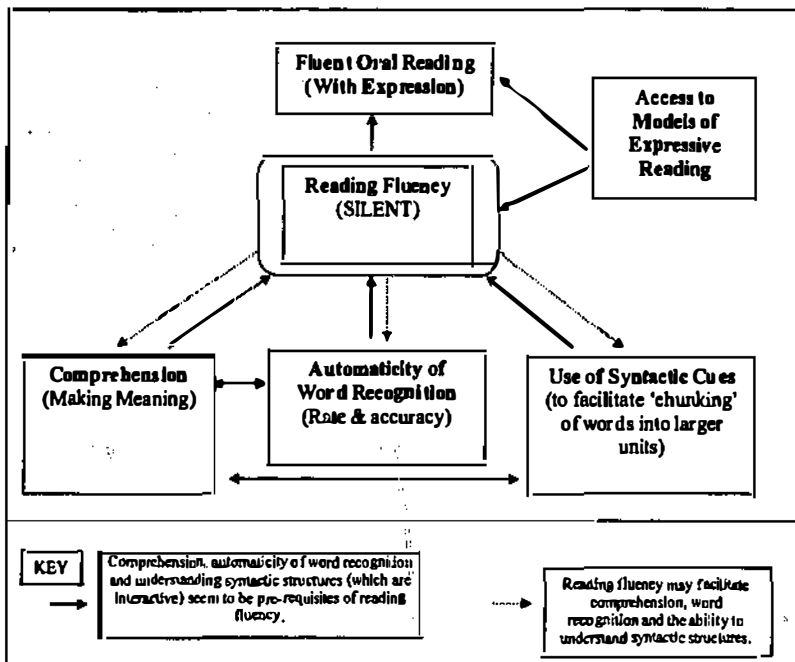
Fluent Oral Reading (With Expression)

Access to Models of Expressive Reading

Reading Fluency (SILENT)

Comprehension (Making Meaning)

Automaticity of Word Recognition (Rate & accuracy)

Use of Syntactic Cues (to facilitate 'chunking' of words into larger units)

KEY

Comprehension, automaticity of word recognition and understanding syntactic structures (which are interactive) seem to be pre-requisites of reading fluency.

Reading fluency may facilitate comprehension, word recognition and the ability to understand syntactic structures.